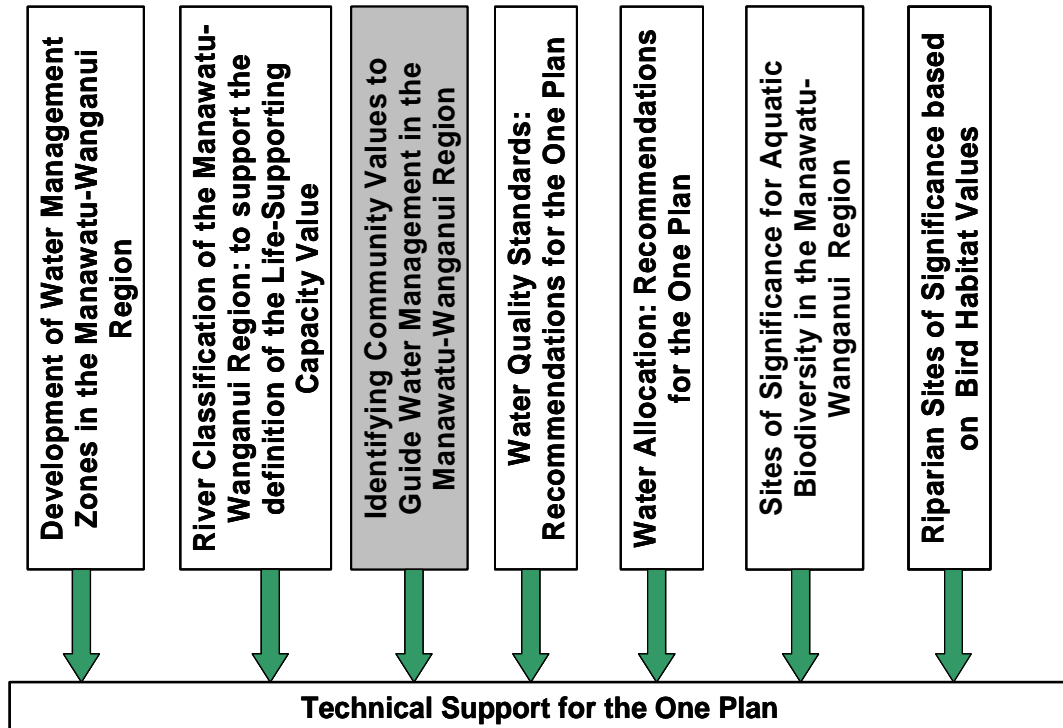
Development of Water Management Zones in the Manawatu-Wanganui Region

River Classification of the Manawatu-Wanganui Region: to support the definition of the Life-Supporting Capacity Value

Identifying Community Values to Guide Water Management in the Manawatu-Wanganui Region

Water Quality Standards: Recommendations for the One Plan

Water Allocation: Recommendations for the One Plan

Sites of Significance for Aquatic Biodiversity in the Manawatu-Wanganui Region

Riparian Sites of Significance based on Bird Habitat Values

Technical Support for the One Plan